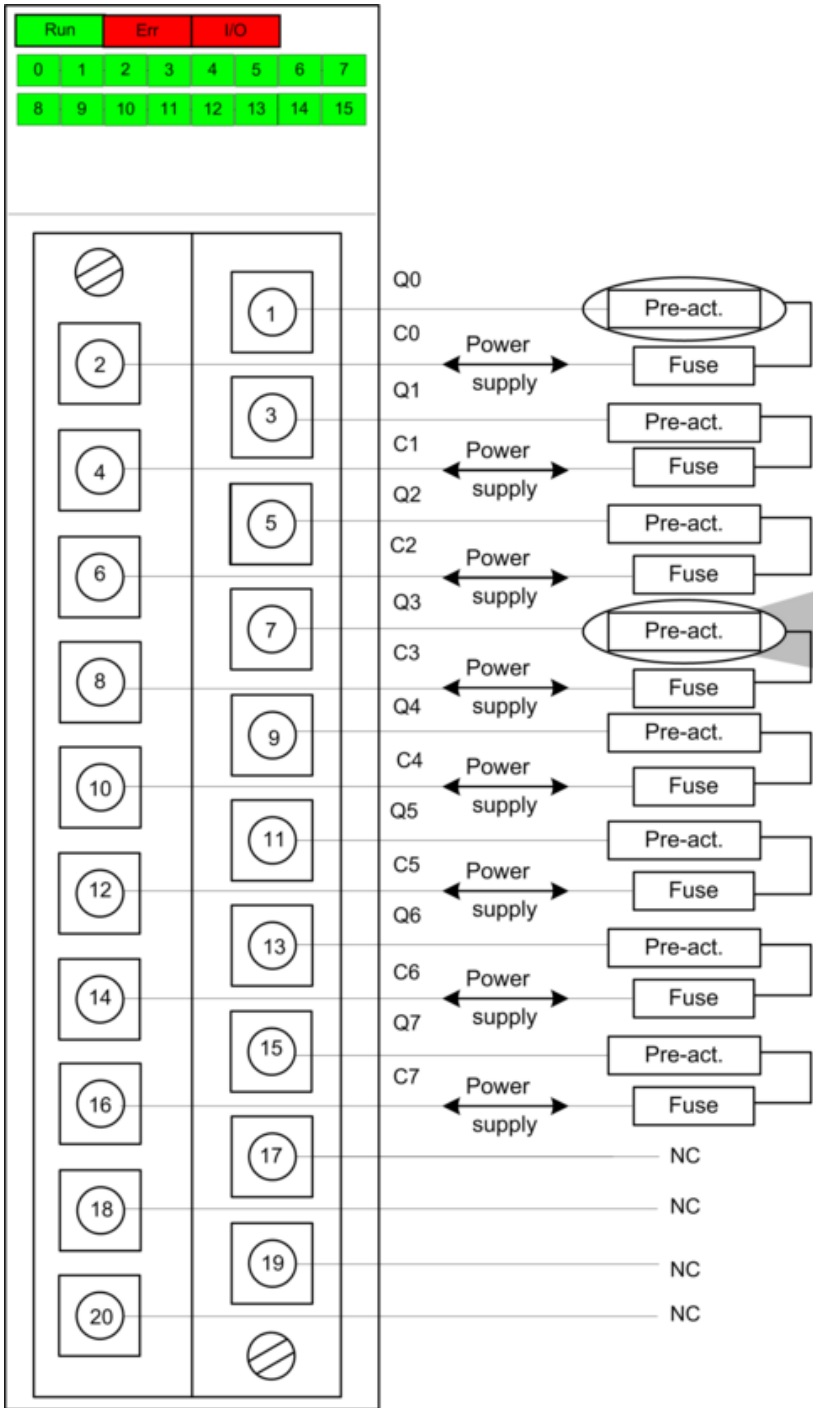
Run Err I/O

| 0 | 1 | 2 | 3 | 4 | 5 | 6 | 7 |
|---|---|---|---|---|---|---|---|
| 8 | 9 | 10 | 11 | 12 | 13 | 14 | 15 |

1 Q0 Pre-act.
2 C0 Power supply Fuse
3 Q1 Pre-act.
4 C1 Power supply Fuse
5 Q2 Pre-act.
6 C2 Power supply Fuse
7 Q3 Pre-act.
8 C3 Power supply Fuse
9 Q4 Pre-act.
10 C4 Power supply Fuse
11 Q5 Pre-act.
12 C5 Power supply Fuse
13 Q6 Pre-act.
14 C6 Power supply Fuse
15 Q7 Pre-act.
16 C7 Power supply Fuse
17 NC
18 NC
19 NC
20 NC